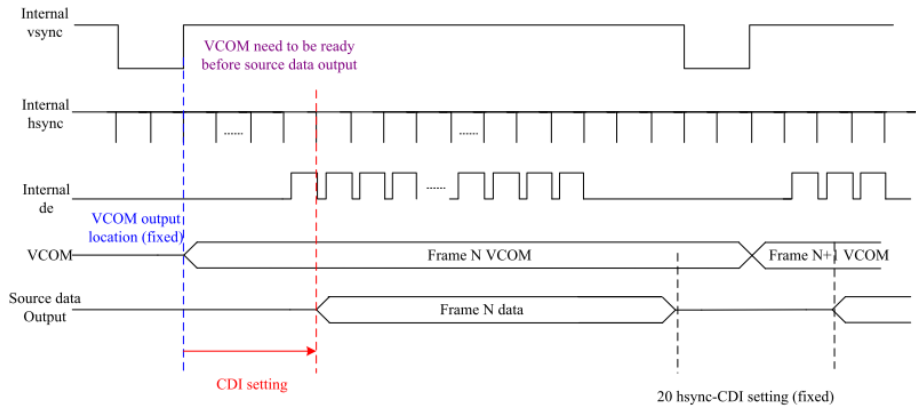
Internal vsync

VCOM need to be ready before source data output

Internal hsync

......

......

Internal de

......

VCOM output location (fixed)

VCOM

Frame N VCOM

Frame N+1 VCOM

Source data Output

Frame N data

CDI setting

20 hsync-CDI setting (fixed)